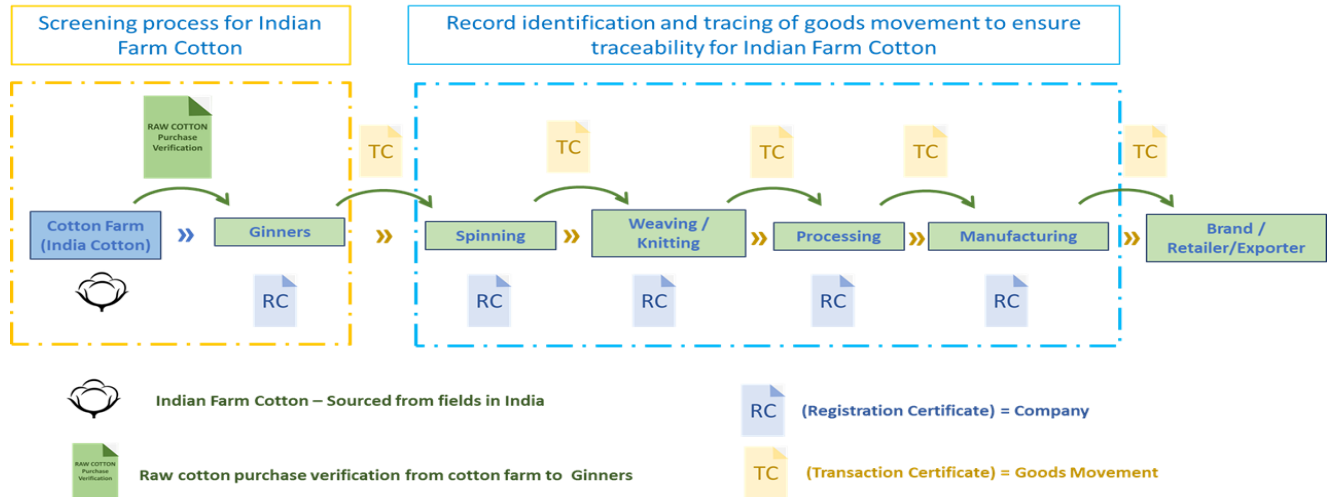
Screening process for Indian Farm Cotton

Record identification and tracing of goods movement to ensure traceability for Indian Farm Cotton

RAW COTTON Purchase Verification

TC

TC

TC

TC

TC

Cotton Farm (India Cotton)

»

Ginners

»

Spinning

»

Weaving / Knitting

»

Processing

»

Manufacturing

»

Brand / Retailer/Exporter

RC

RC

RC

RC

RC

Indian Farm Cotton – Sourced from fields in India

RAW COTTON Purchase Verification

Raw cotton purchase verification from cotton farm to Ginners

RC (Registration Certificate) = Company

TC (Transaction Certificate) = Goods Movement